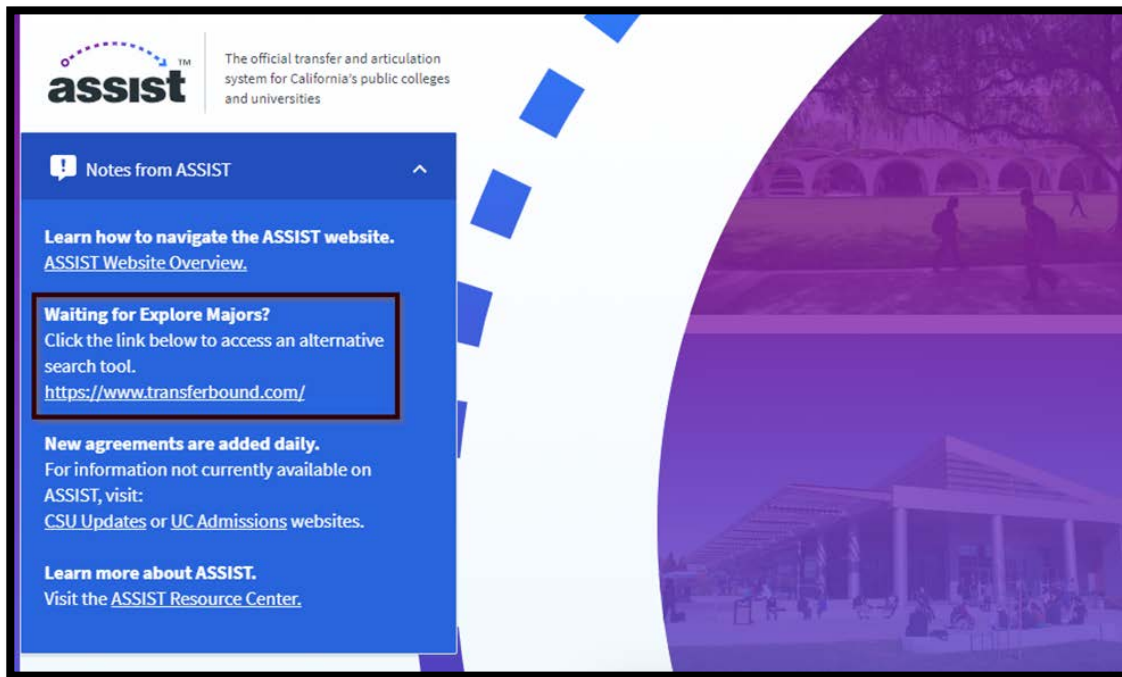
assist™

The official transfer and articulation system for California's public colleges and universities

Notes from ASSIST

Learn how to navigate the ASSIST website.
ASSIST Website Overview.

Waiting for Explore Majors?
Click the link below to access an alternative search tool.
https://www.transferbound.com/

New agreements are added daily.
For information not currently available on ASSIST, visit:
CSU Updates or UC Admissions websites.

Learn more about ASSIST.
Visit the ASSIST Resource Center.